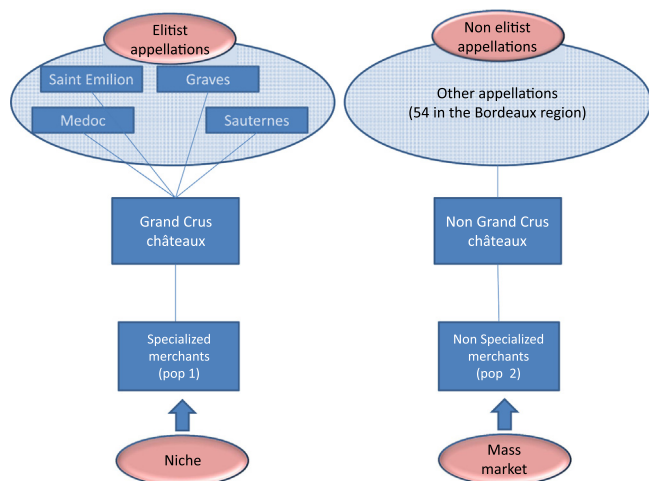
Elitist appellations

Saint Emilion

Graves

Medoc

Sauternes

Grand Crus châteaux

Specialized merchants (pop 1)

Niche

Non elitist appellations

Other appellations (54 in the Bordeaux region)

Non Grand Crus châteaux

Non Specialized merchants (pop 2)

Mass market